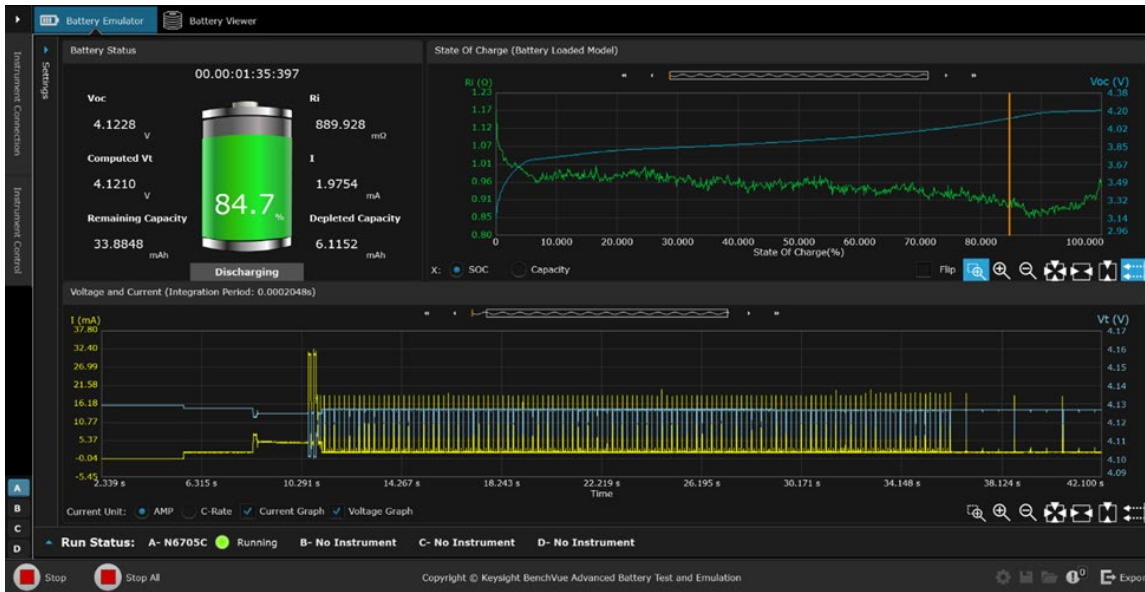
Battery Emulator Battery Viewer

Instrument Connection

Instrument Control

Settings

Battery Status

00.00:01:35:397

Voc
4.1228
V

Computed Vt
4.1210
V

Remaining Capacity
33.8848
mAh

84.7 %

Discharging

Ri
889.928
mΩ

I
1.9754
mA

Depleted Capacity
6.1152
mAh

State Of Charge (Battery Loaded Model)

Ri (Ω)
1.23
1.17
1.12
1.07
1.01
0.96
0.91
0.85
0.80

Voc (V)
4.38
4.20
4.02
3.85
3.67
3.49
3.32
3.14
2.96

0 10.000 20.000 30.000 40.000 50.000 60.000 70.000 80.000 100.000
State Of Charge(%)

X: SOC Capacity

Flip

Voltage and Current (Integration Period: 0.0002048s)

I (mA)
37.80
32.40
26.99
21.58
16.18
10.77
5.37
-0.04
-5.45

Vt (V)
4.17
4.16
4.15
4.14
4.13
4.12
4.11
4.10
4.09

2.339 s 6.315 s 10.291 s 14.267 s 18.243 s 22.219 s 26.195 s 30.171 s 34.148 s 38.124 s 42.100 s
Time

Current Unit: AMP C-Rate Current Graph Voltage Graph

A
B
C
D

Run Status: A- N6705C Running B- No Instrument C- No Instrument D- No Instrument

Stop Stop All

Copyright © Keysight BenchVue Advanced Battery Test and Emulation

Expor